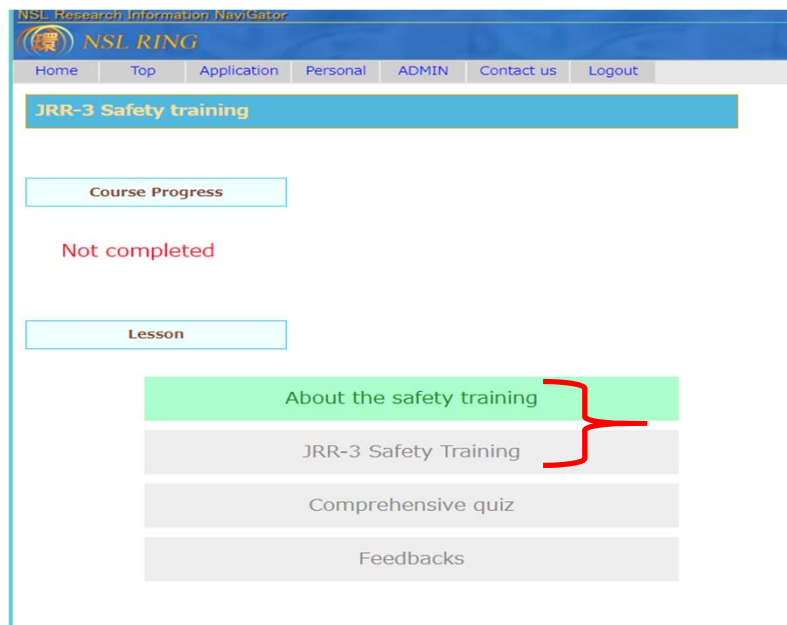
NSL Research Information NaviGator

環 NSL RING

Home | Top | Application | Personal | ADMIN | Contact us | Logout

JRR-3 Safety training

Course Progress

Not completed

Lesson

About the safety training

JRR-3 Safety Training

Comprehensive quiz

Feedbacks